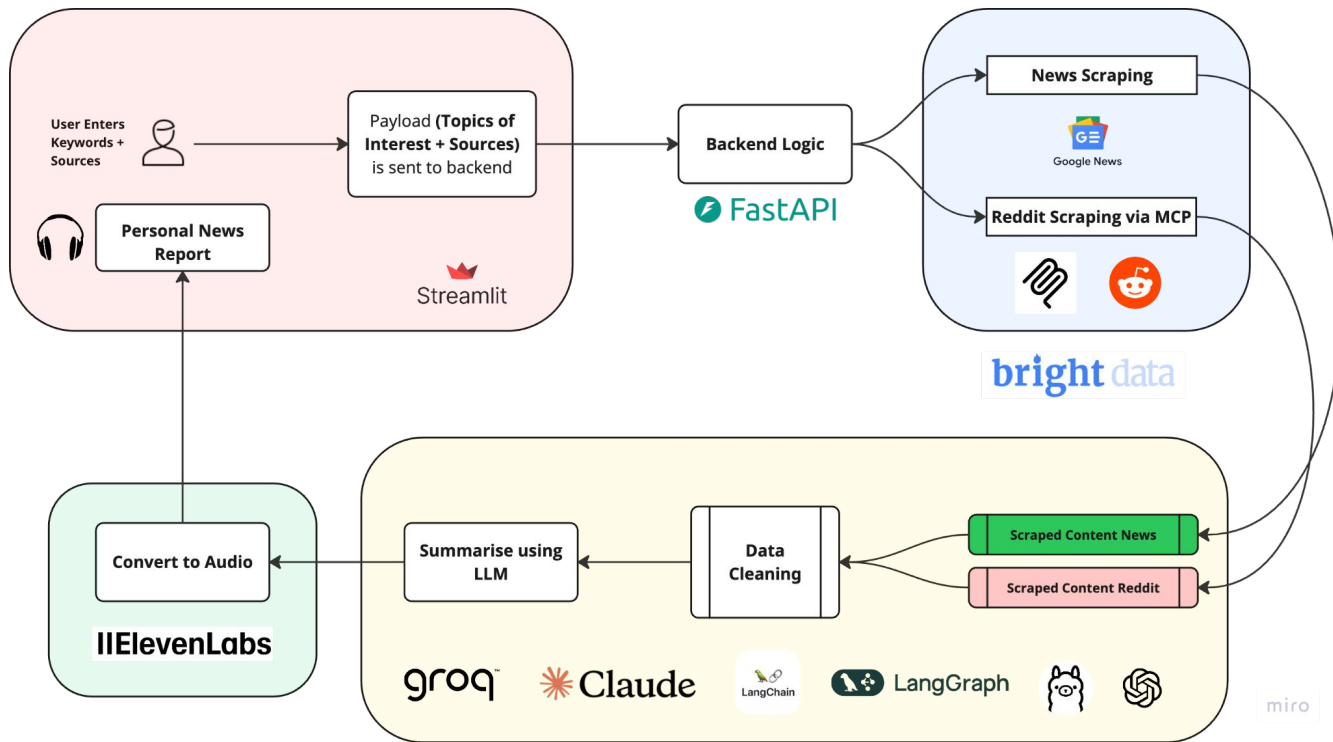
User Enters Keywords + Sources

Payload **(Topics of Interest + Sources)** is sent to backend

Personal News Report

Streamlit

Backend Logic

FastAPI

News Scraping

Google News

Reddit Scraping via MCP

bright data

Convert to Audio

IIElevenLabs

Summarise using LLM

Data Cleaning

Scraped Content News

Scraped Content Reddit

groq

Claude

LangChain

LangGraph

miro